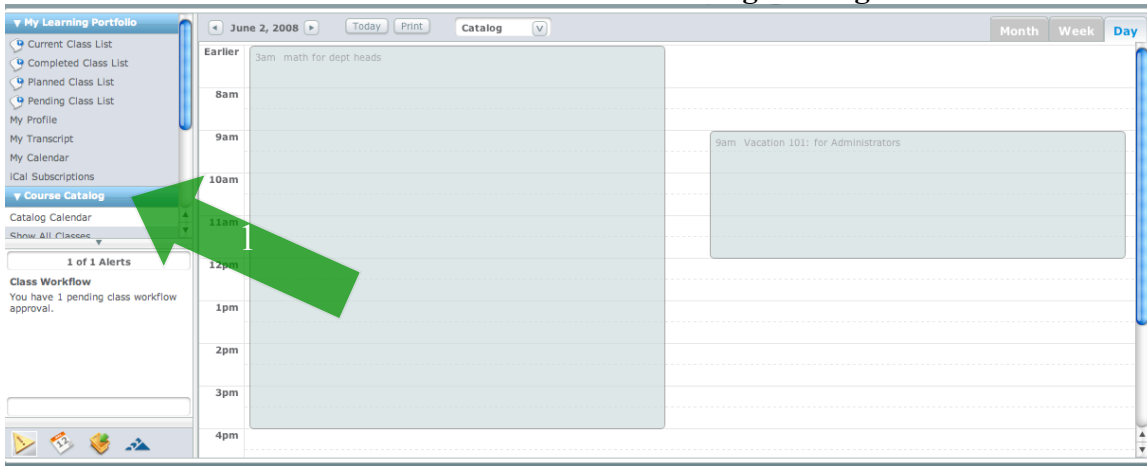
▼ My Learning Portfolio
Current Class List
Completed Class List
Planned Class List
Pending Class List
My Profile
My Transcript
My Calendar
iCal Subscriptions
▼ Course Catalog
Catalog Calendar
Show All Classes
1 of 1 Alerts
Class Workflow
You have 1 pending class workflow approval.

June 2, 2008
Today
Print
Catalog
Month
Week
Day

Earlier
8am
9am
10am
11am
12pm
1pm
2pm
3pm
4pm

3am math for dept heads
9am Vacation 101: for Administrators

1